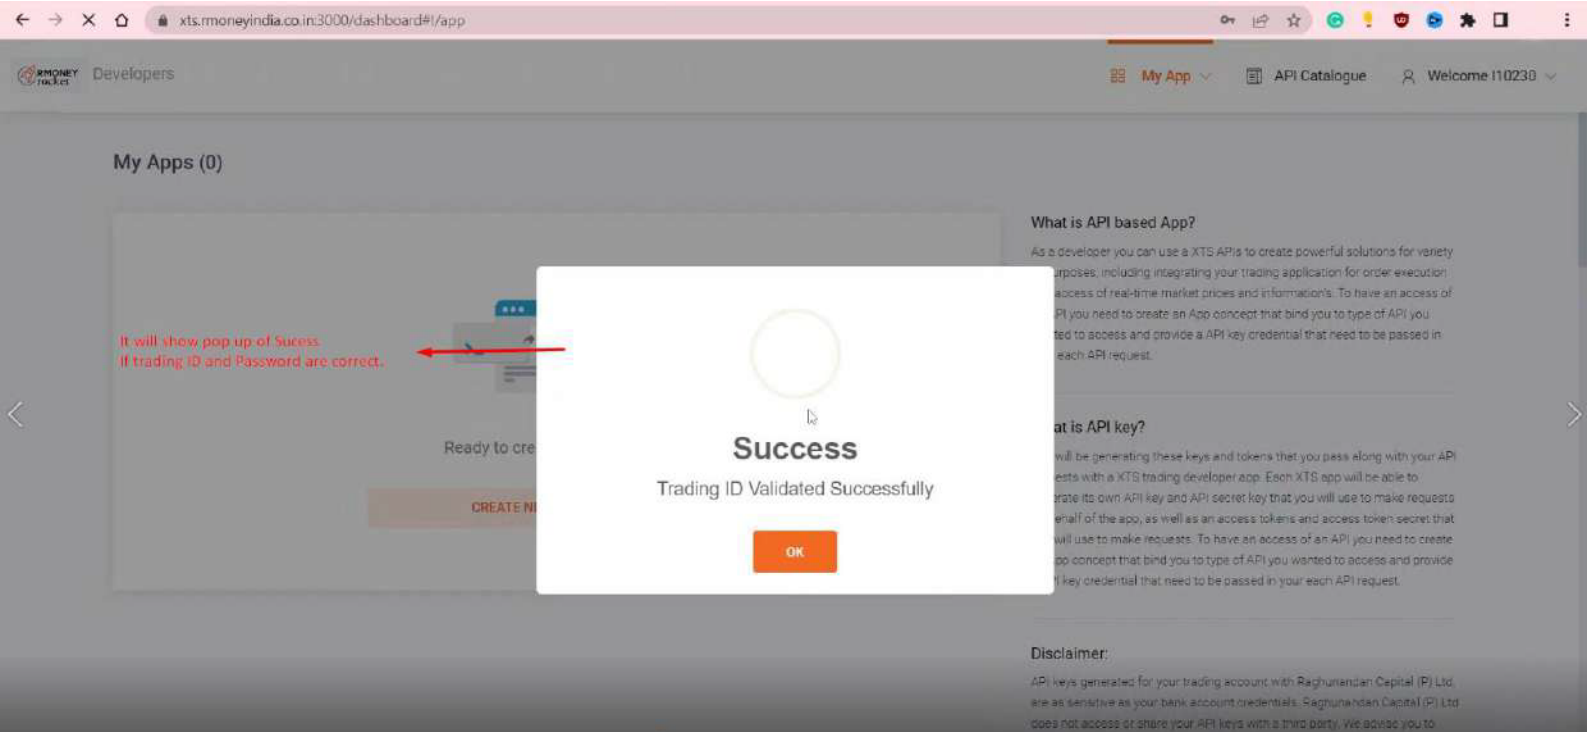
xts.rmoneyindia.co.in:3000/dashboard#!/app

RMONEY rocket Developers

My App API Catalogue Welcome I10230

My Apps (0)

It will show pop up of Sucess
If trading ID and Password are correct.

Ready to cre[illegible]

CREATE N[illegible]

Success
Trading ID Validated Successfully
OK

What is API based App?

As a developer you can use a XTS APIs to create powerful solutions for variety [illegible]urposes, including integrating your trading application for order execution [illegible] access of real-time market prices and information's. To have an access of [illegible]PI you need to create an App concept that bind you to type of API you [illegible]ted to access and provide a API key credential that need to be passed in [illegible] each API request.

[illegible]at is API key?

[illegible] will be generating these keys and tokens that you pass along with your API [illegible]ests with a XTS trading developer app. Each XTS app will be able to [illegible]rate its own API key and API secret key that you will use to make requests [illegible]ehalf of the app, as well as an access tokens and access token secret that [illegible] will use to make requests. To have an access of an API you need to create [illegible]pp concept that bind you to type of API you wanted to access and provide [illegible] key credential that need to be passed in your each API request.

Disclaimer:

API keys generated for your trading account with Raghunandan Capital (P) Ltd. are as sensitive as your bank account credentials. Raghunandan Capital (P) Ltd does not access or share your API keys with a third party. We advise you to